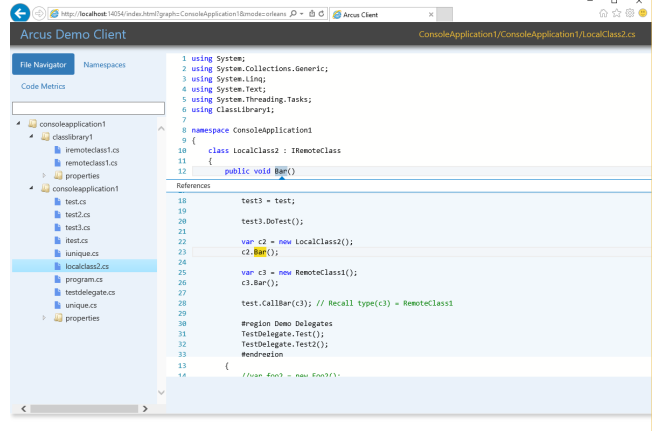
http://localhost:14054/index.html?graph=ConsoleApplication1&mode=orleans
Arcus Client

Arcus Demo Client
ConsoleApplication1/ConsoleApplication1/LocalClass2.cs

File Navigator
Namespaces
Code Metrics

consoleapplication1
classlibrary1
iremoteclass1.cs
remoteclass1.cs
properties
consoleapplication1
test.cs
test2.cs
test3.cs
itest.cs
iunique.cs
localclass2.cs
program.cs
testdelegate.cs
unique.cs
properties

1 using System;
2 using System.Collections.Generic;
3 using System.Linq;
4 using System.Text;
5 using System.Threading.Tasks;
6 using ClassLibrary1;
7
8 namespace ConsoleApplication1
9 {
10 class LocalClass2 : IRemoteClass
11 {
12 public void Bar()

References

18 test3 = test;
19
20 test3.DoTest();
21
22 var c2 = new LocalClass2();
23 c2.Bar();
24
25 var c3 = new RemoteClass1();
26 c3.Bar();
27
28 test.CallBar(c3); // Recall type(c3) = RemoteClass1
29
30 #region Demo Delegates
31 TestDelegate.Test();
32 TestDelegate.Test2();
33 #endregion
13 {
14 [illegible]